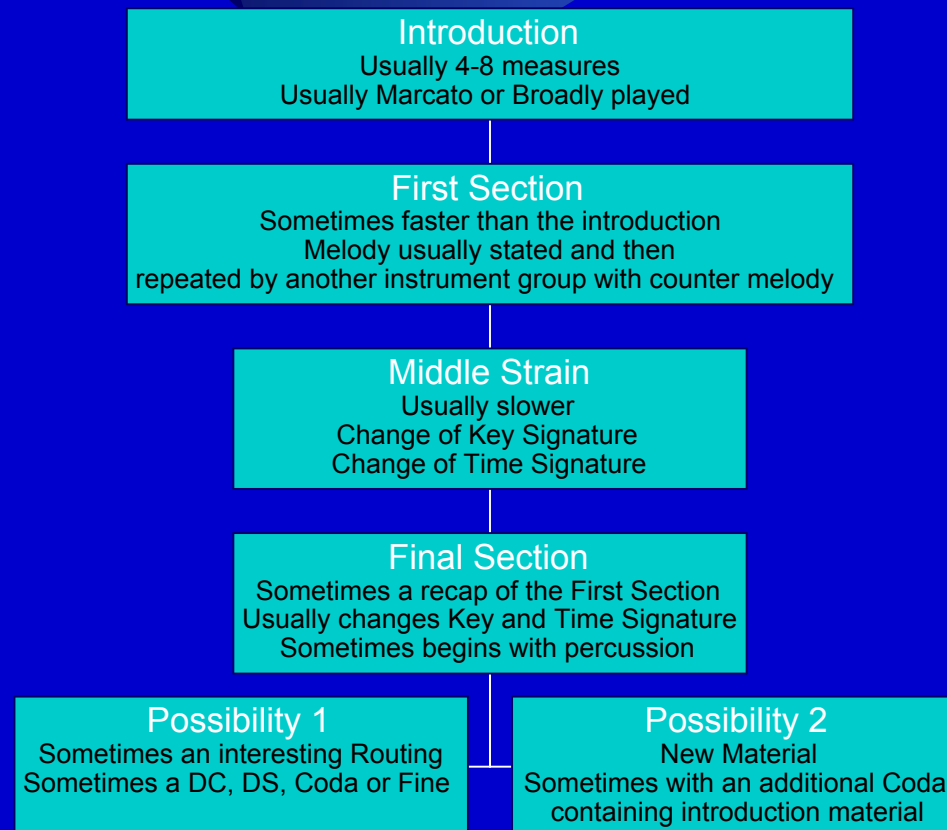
Introduction
Usually 4-8 measures
Usually Marcato or Broadly played

First Section
Sometimes faster than the introduction
Melody usually stated and then
repeated by another instrument group with counter melody

Middle Strain
Usually slower
Change of Key Signature
Change of Time Signature

Final Section
Sometimes a recap of the First Section
Usually changes Key and Time Signature
Sometimes begins with percussion

Possibility 1
Sometimes an interesting Routing
Sometimes a DC, DS, Coda or Fine

Possibility 2
New Material
Sometimes with an additional Coda
containing introduction material